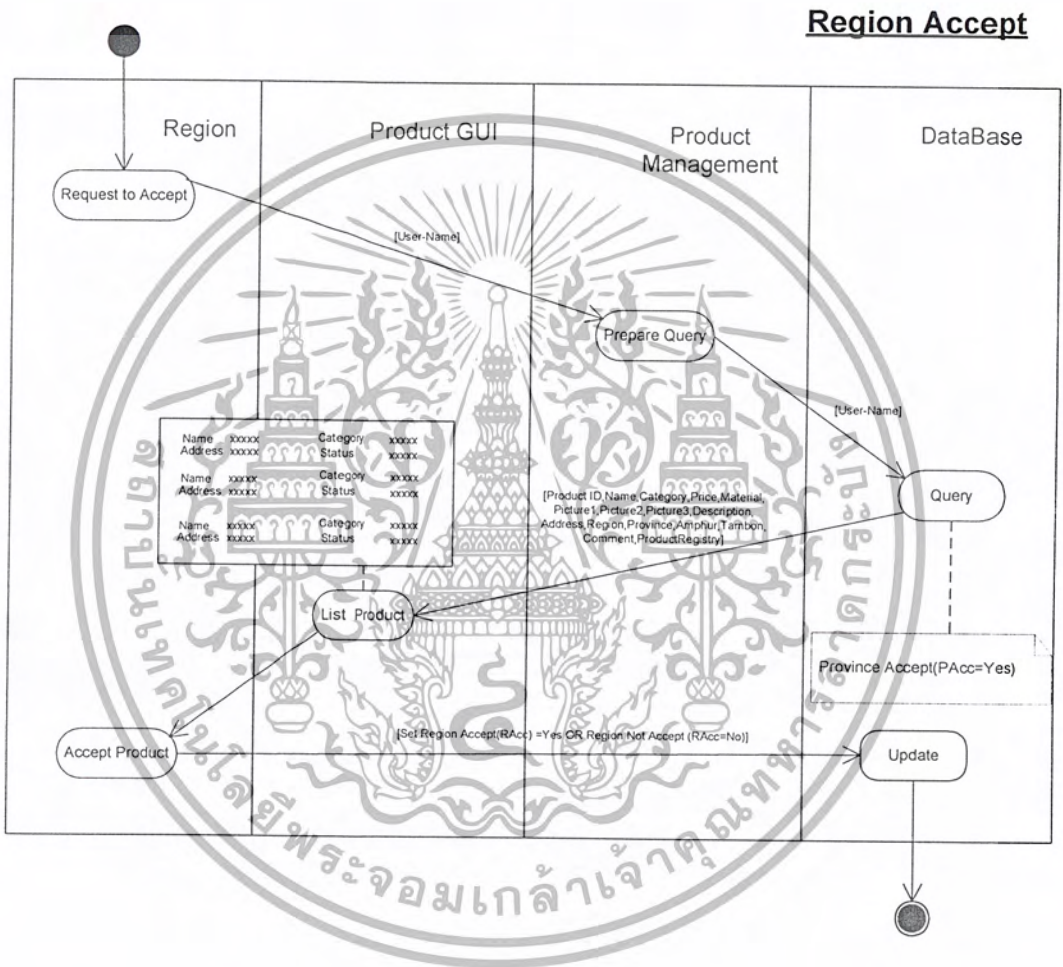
Region Accept

Region

Product GUI

Product Management

DataBase

Request to Accept

[User-Name]

Prepare Query

[User-Name]

| Name | xxxxx | Category | xxxxx |
|---|---|---|---|
| Address | xxxxx | Status | xxxxx |
| Name | xxxxx | Category | xxxxx |
| Address | xxxxx | Status | xxxxx |
| Name | xxxxx | Category | xxxxx |
| Address | xxxxx | Status | xxxxx |

[Product ID,Name,Category,Price,Material,Picture1,Picture2,Picture3,Description,Address,Region,Province,Amphur,Tambon,Comment,ProductRegistry]

Query

List Product

Province Accept(PAcc=Yes)

[Set Region Accept(RAcc) =Yes OR Region Not Accept (RAcc=No)]

Accept Product

Update

พระจอมเกล้าเจ้าคุณทหารลาดกระบัง